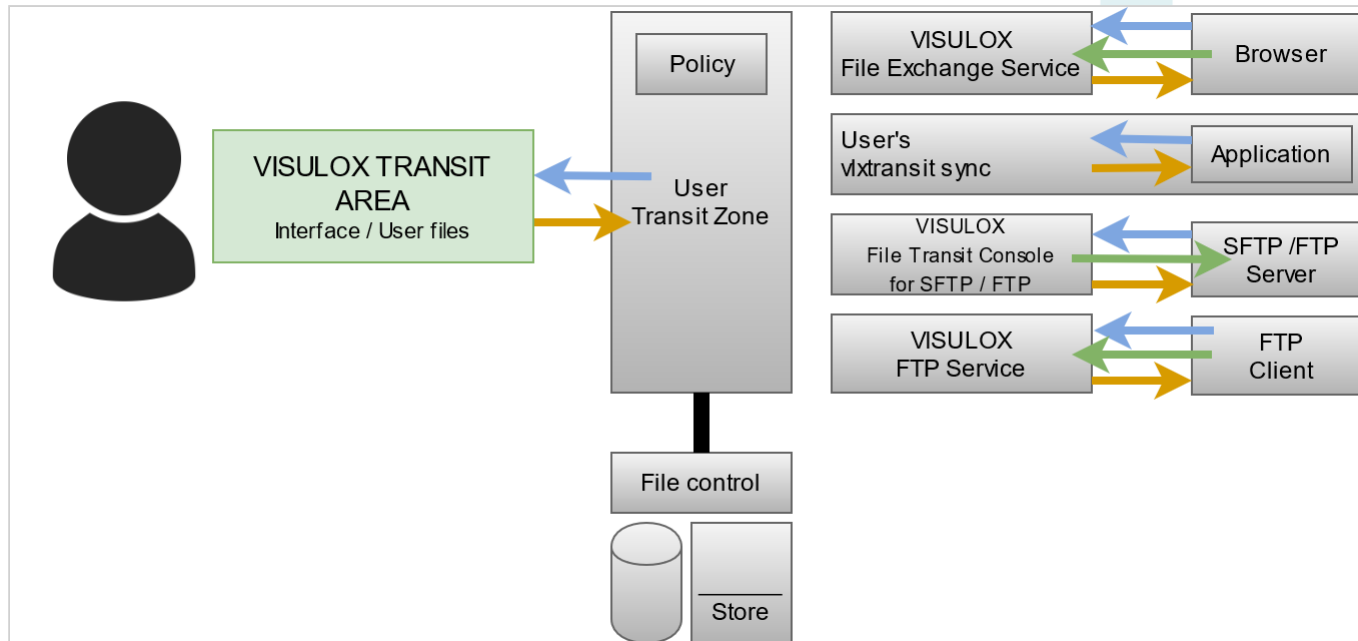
VISULOX TRANSIT AREA
Interface / User files

Policy

User
Transit Zone

File control

Store

VISULOX
File Exchange Service

Browser

User's
vlxtransit sync

Application

VISULOX
File Transit Console
for SFTP / FTP

SFTP /FTP
Server

VISULOX
FTP Service

FTP
Client